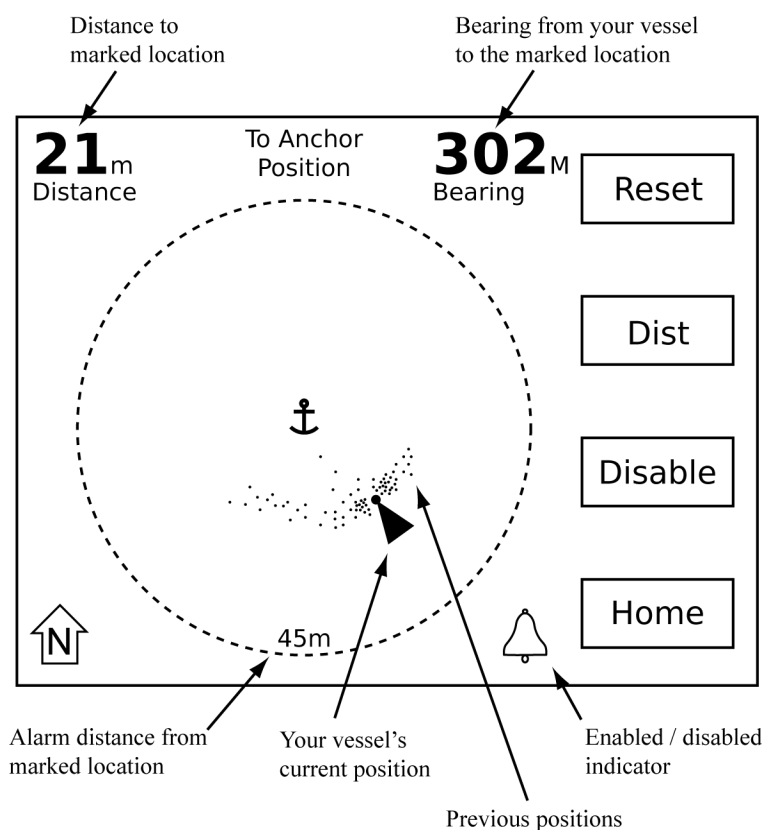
Distance to marked location

Bearing from your vessel to the marked location

21m
Distance

To Anchor Position

302M
Bearing

Reset

Dist

Disable

Home

N

45m

Alarm distance from marked location

Your vessel's current position

Enabled / disabled indicator

Previous positions